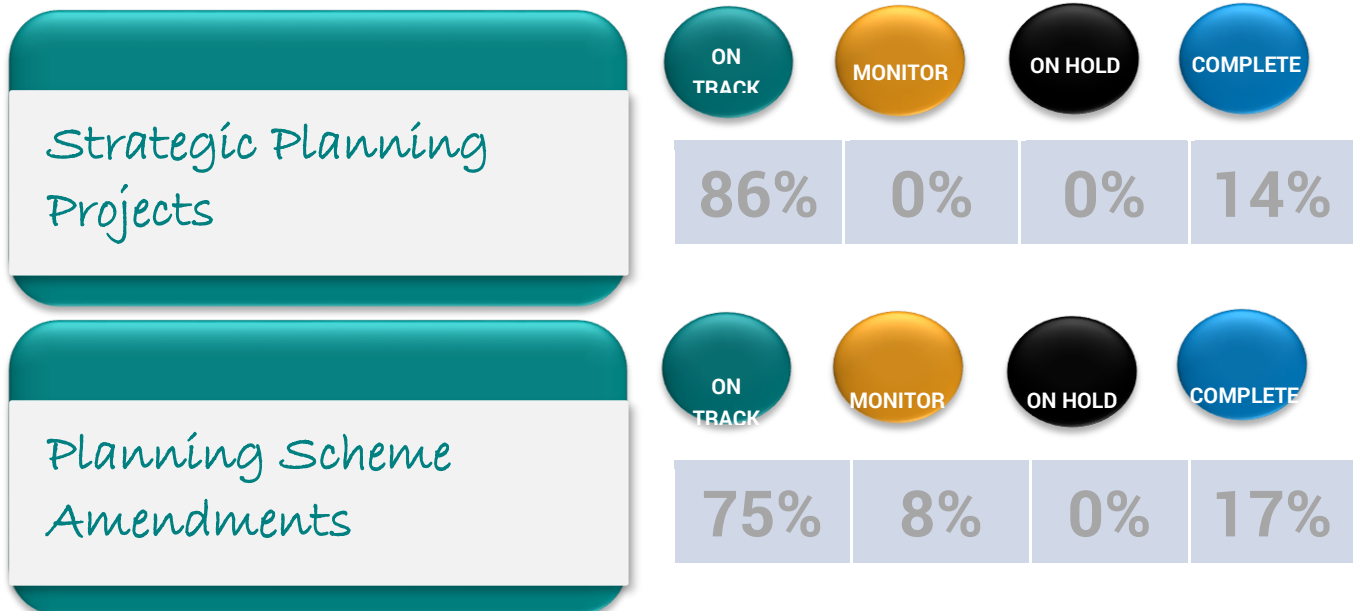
Strategic Planning Projects

ON TRACK

MONITOR

ON HOLD

COMPLETE

| 86% | 0% | 0% | 14% |
|---|---|---|---|

Planning Scheme Amendments

ON TRACK

MONITOR

ON HOLD

COMPLETE

| 75% | 8% | 0% | 17% |
|---|---|---|---|